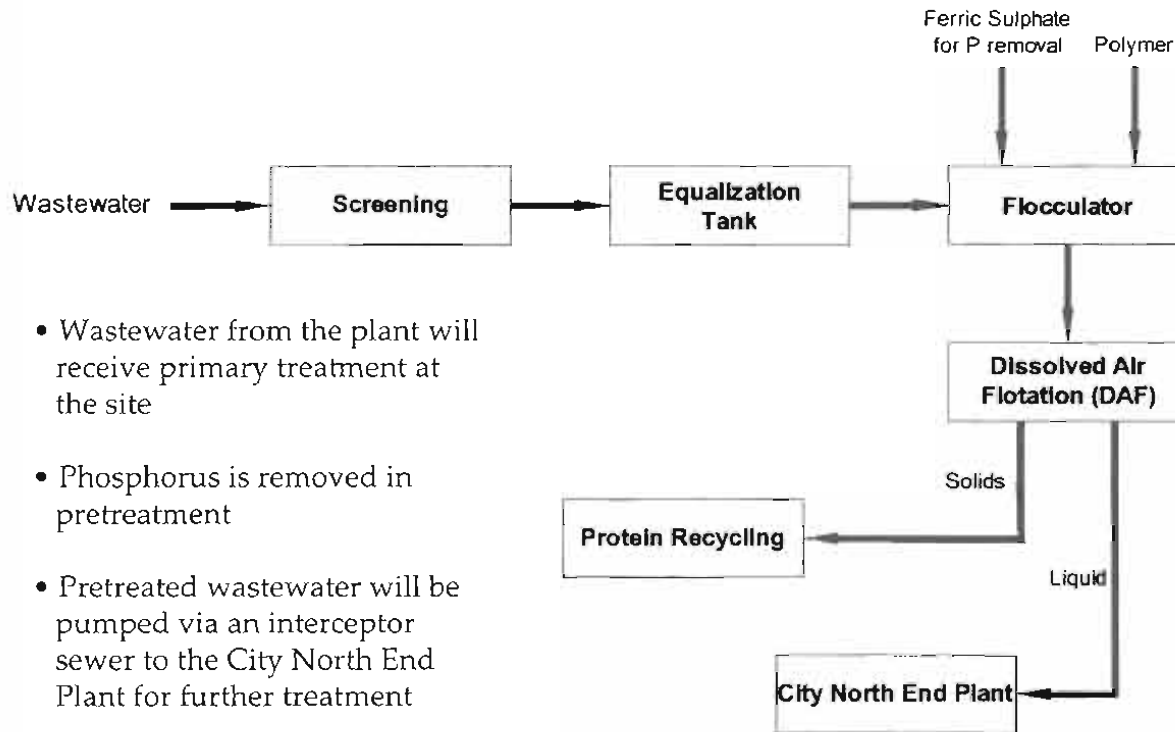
Ferric Sulphate for P removal

Polymer

Wastewater

Screening

Equalization Tank

Flocculator

Dissolved Air Flotation (DAF)

Solids

Protein Recycling

Liquid

City North End Plant

• Wastewater from the plant will receive primary treatment at the site

• Phosphorus is removed in pretreatment

• Pretreated wastewater will be pumped via an interceptor sewer to the City North End Plant for further treatment